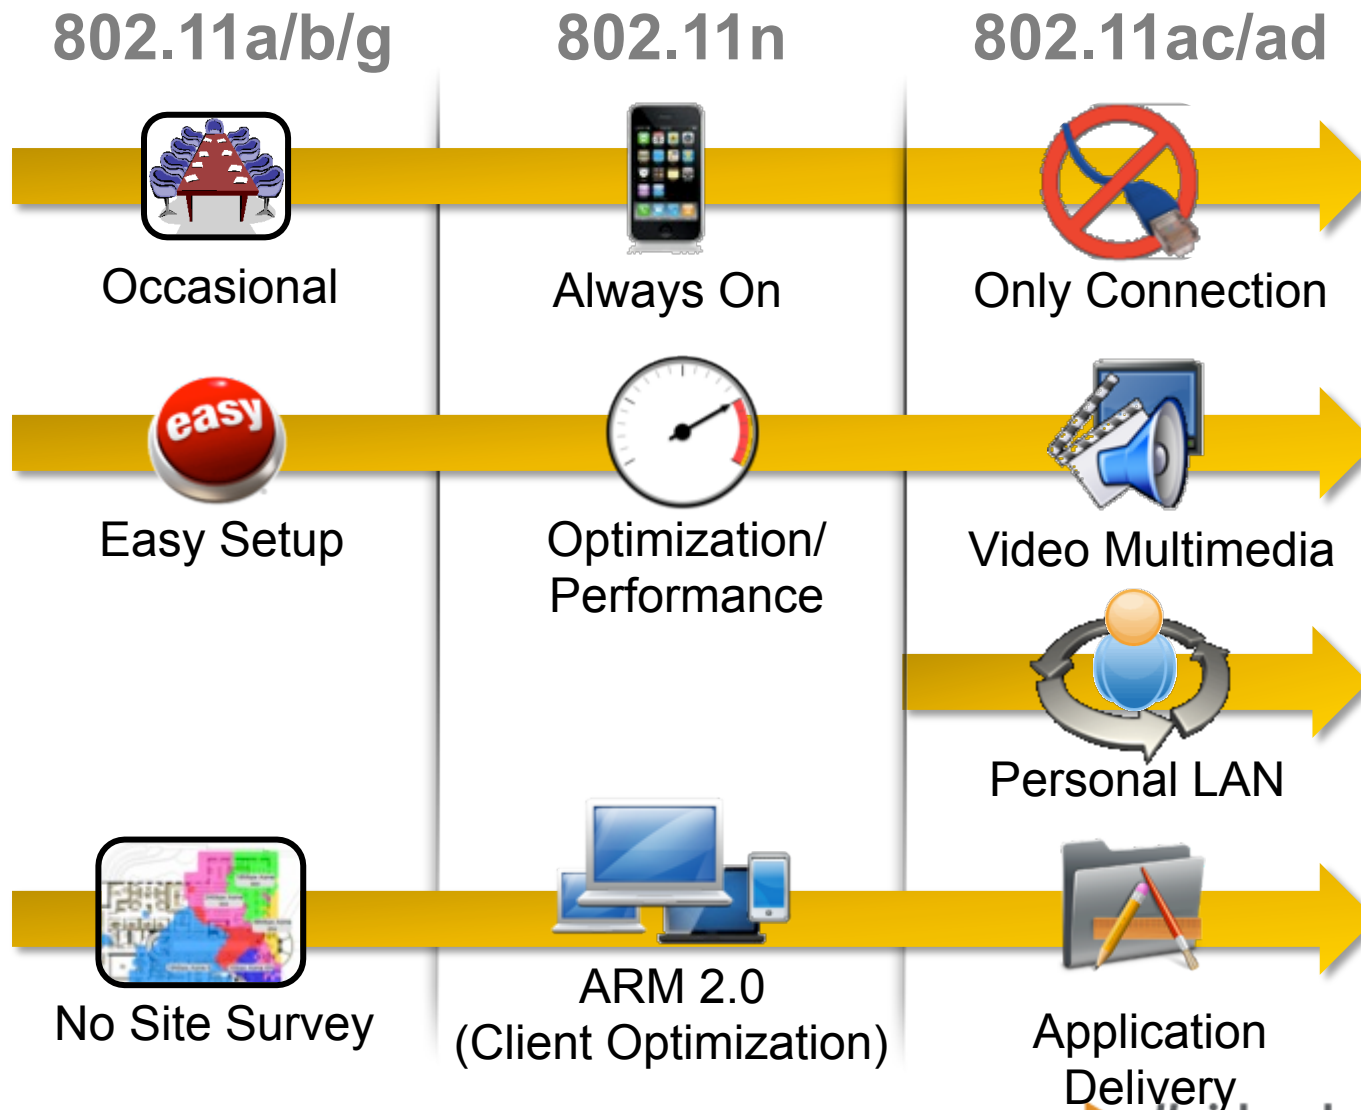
802.11a/b/g

802.11n

802.11ac/ad

Occasional

Always On

Only Connection

easy

Easy Setup

Optimization/ Performance

Video Multimedia

Personal LAN

No Site Survey

ARM 2.0 (Client Optimization)

Application Delivery